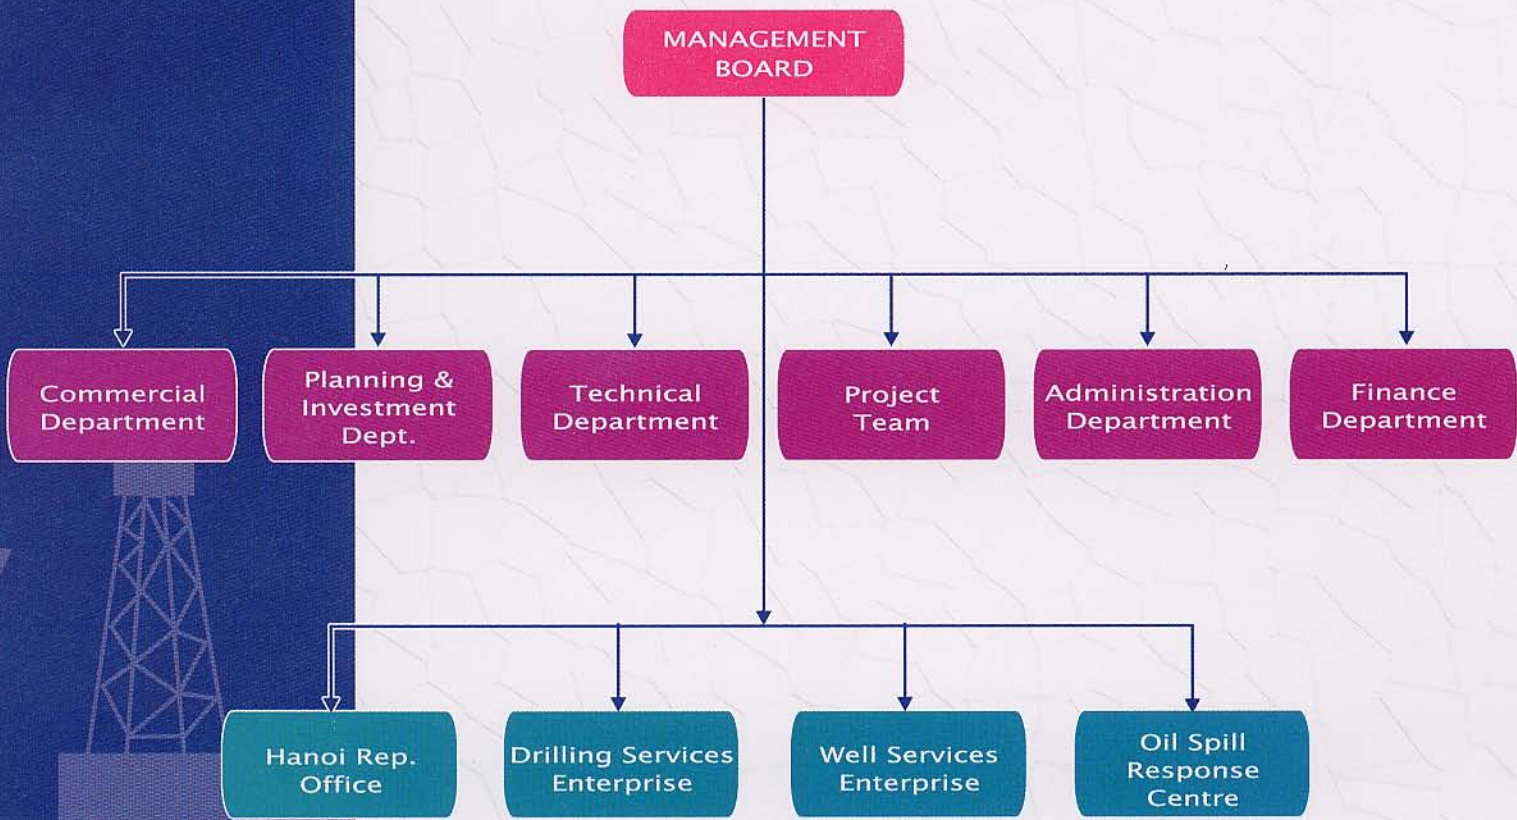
MANAGEMENT BOARD

Commercial Department

Planning & Investment Dept.

Technical Department

Project Team

Administration Department

Finance Department

Hanoi Rep. Office

Drilling Services Enterprise

Well Services Enterprise

Oil Spill Response Centre